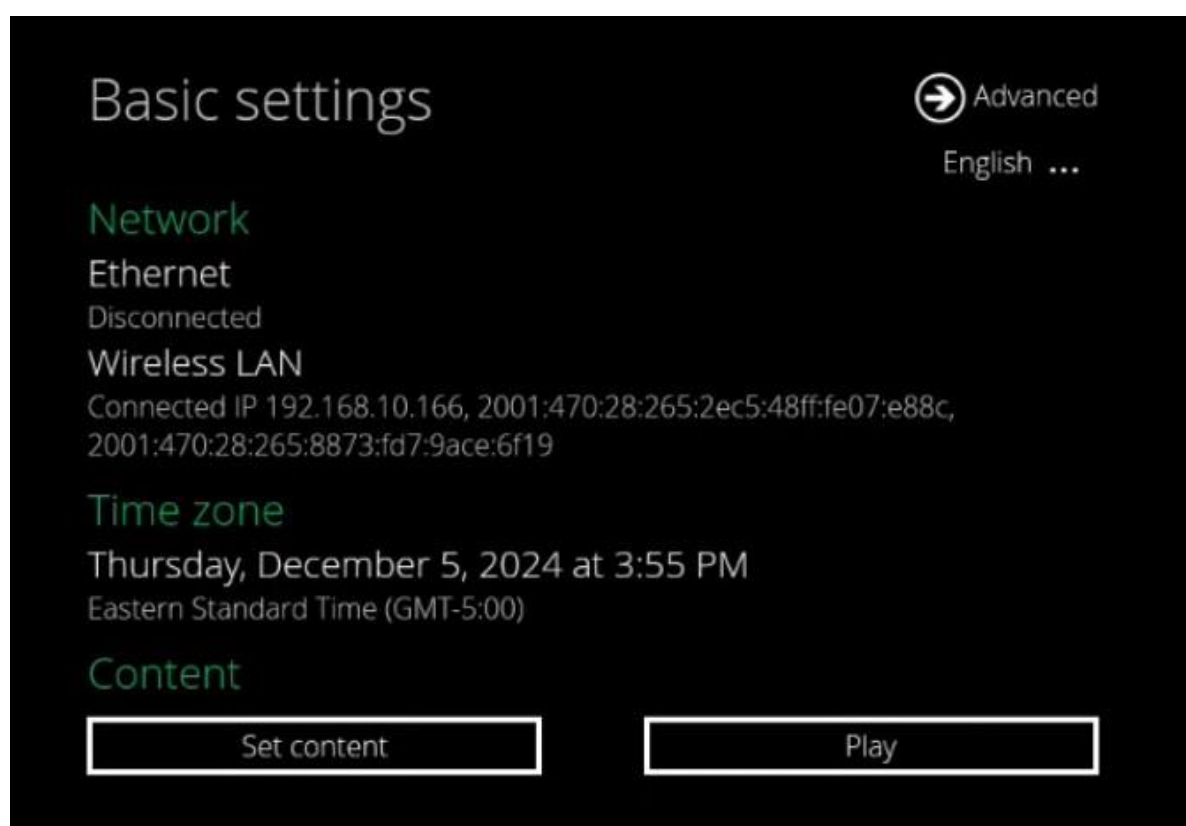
Basic settings

Advanced

English ...

Network

Ethernet

Disconnected

Wireless LAN

Connected IP 192.168.10.166, 2001:470:28:265:2ec5:48ff:fe07:e88c, 2001:470:28:265:8873:fd7:9ace:6f19

Time zone

Thursday, December 5, 2024 at 3:55 PM

Eastern Standard Time (GMT-5:00)

Content

Set content

Play